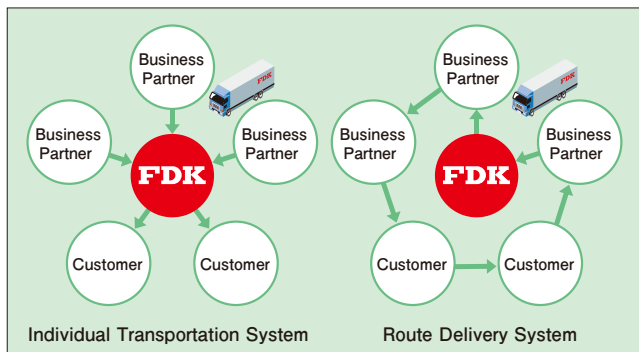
Business Partner

FDK

Business Partner

FDK

Business Partner

Customer

Customer

Individual Transportation System

Business Partner

FDK

Business Partner

FDK

Business Partner

Customer

Customer

Route Delivery System